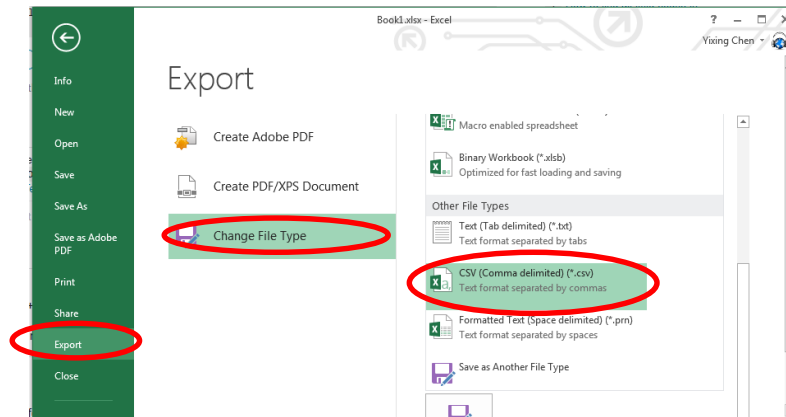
Book1.xlsx - Excel

? – □ ×

Yixing Chen

Info

New

Open

Save

Save As

Save as Adobe PDF

Print

Share

Export

Close

Export

Create Adobe PDF

Create PDF/XPS Document

Change File Type

Macro enabled spreadsheet

Binary Workbook (*.xlsb)
Optimized for fast loading and saving

Other File Types

Text (Tab delimited) (*.txt)
Text format separated by tabs

CSV (Comma delimited) (*.csv)
Text format separated by commas

Formatted Text (Space delimited) (*.prn)
Text format separated by spaces

Save as Another File Type